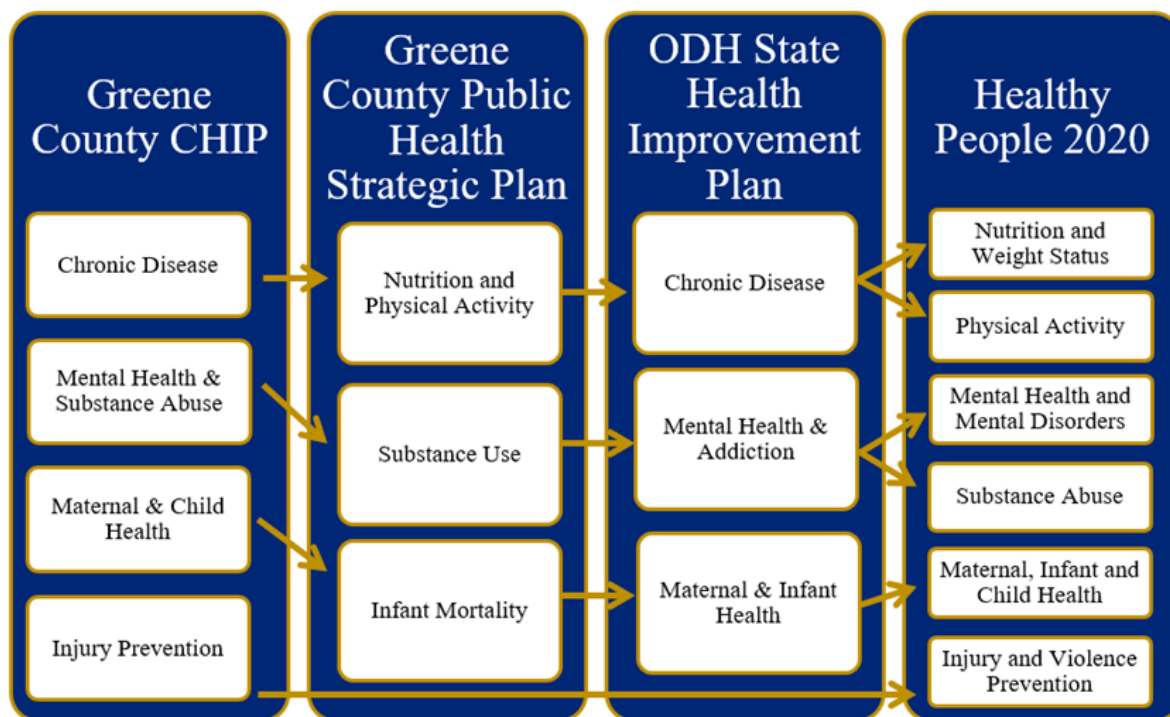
Greene County CHIP

Chronic Disease

Mental Health & Substance Abuse

Maternal & Child Health

Injury Prevention

Greene County Public Health Strategic Plan

Nutrition and Physical Activity

Substance Use

Infant Mortality

ODH State Health Improvement Plan

Chronic Disease

Mental Health & Addiction

Maternal & Infant Health

Healthy People 2020

Nutrition and Weight Status

Physical Activity

Mental Health and Mental Disorders

Substance Abuse

Maternal, Infant and Child Health

Injury and Violence Prevention